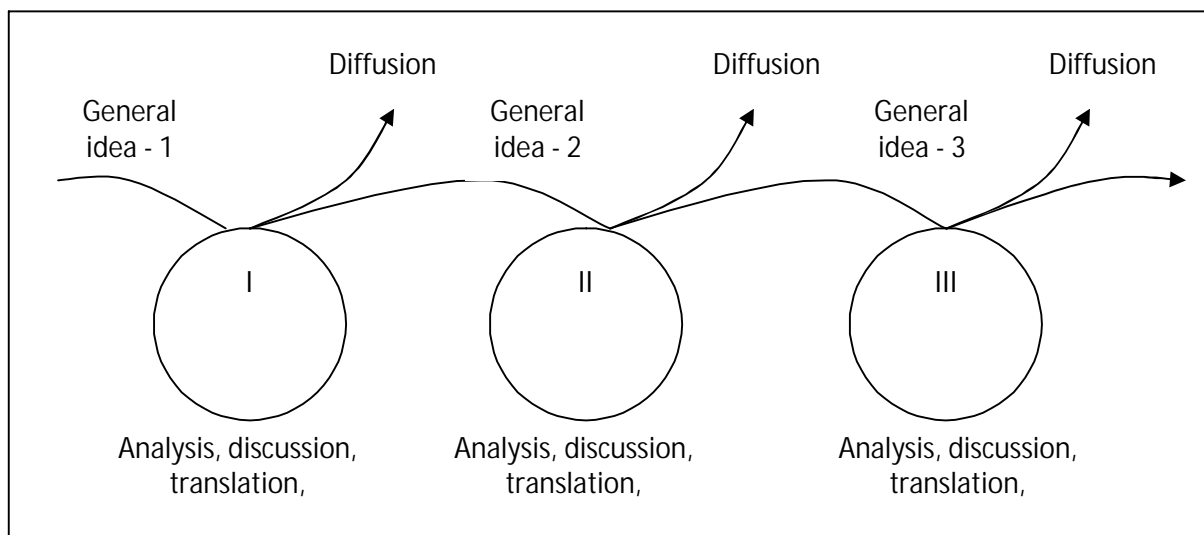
Diffusion

General idea - 1

I

Analysis, discussion, translation,

Diffusion

General idea - 2

II

Analysis, discussion, translation,

Diffusion

General idea - 3

III

Analysis, discussion, translation,